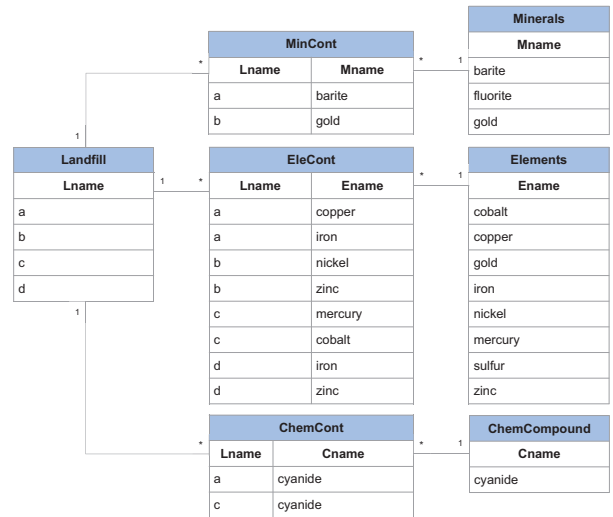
MinCont

| Lname | Mname |
|---|---|
| a | barite |
| b | gold |

Minerals

| Mname |
|---|
| barite |
| fluorite |
| gold |

Landfill

| Lname |
|---|
| a |
| b |
| c |
| d |

EleCont

| Lname | Ename |
|---|---|
| a | copper |
| a | iron |
| b | nickel |
| b | zinc |
| c | mercury |
| c | cobalt |
| d | iron |
| d | zinc |

Elements

| Ename |
|---|
| cobalt |
| copper |
| gold |
| iron |
| nickel |
| mercury |
| sulfur |
| zinc |

ChemCont

| Lname | Cname |
|---|---|
| a | cyanide |
| c | cyanide |

ChemCompound

| Cname |
|---|
| cyanide |

\* 1 1 \* 1 \* \* 1 1 \* \* 1